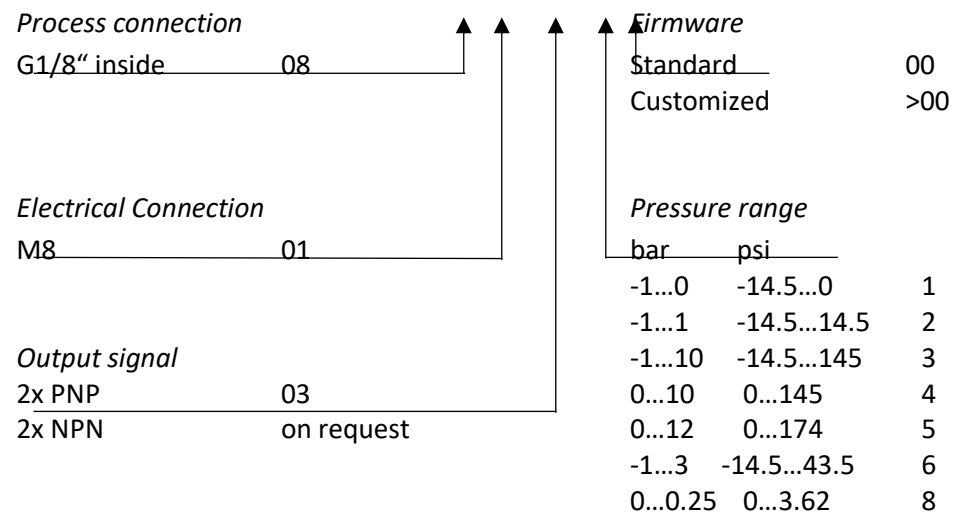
*Process connection*
G1/8“ inside 08

*Electrical Connection*
M8 01

*Output signal*
2x PNP 03
2x NPN on request

*Firmware*
Standard 00
Customized >00

*Pressure range*

| bar | psi | |
|---|---|---|
| -1…0 | -14.5…0 | 1 |
| -1…1 | -14.5…14.5 | 2 |
| -1…10 | -14.5…145 | 3 |
| 0…10 | 0…145 | 4 |
| 0…12 | 0…174 | 5 |
| -1…3 | -14.5…43.5 | 6 |
| 0…0.25 | 0…3.62 | 8 |